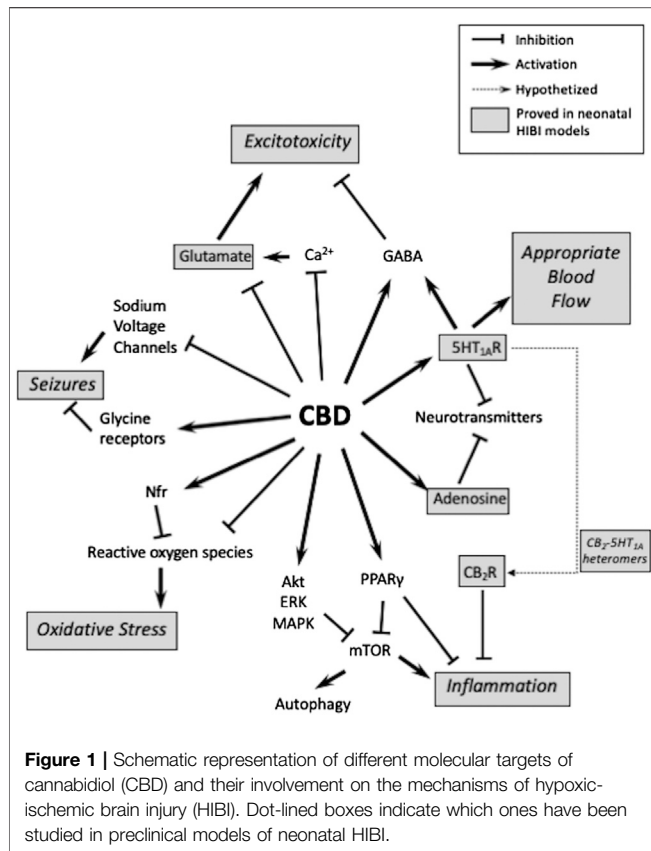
Inhibition
Activation
Hypothetized
Proved in neonatal HIBI models

Excitotoxicity

Glutamate
$Ca^{2+}$
GABA

Appropriate Blood Flow

Sodium Voltage Channels

$5HT_{1A}R$

Seizures

Glycine receptors

CBD

Neurotransmitters

Nfr

Adenosine

Reactive oxygen species

$CB_2R$

$CB_2$-$5HT_{1A}$ heteromers

Akt
ERK
MAPK

PPARγ

Oxidative Stress

mTOR

Inflammation

Autophagy

**Figure 1 |** Schematic representation of different molecular targets of cannabidiol (CBD) and their involvement on the mechanisms of hypoxic-ischemic brain injury (HIBI). Dot-lined boxes indicate which ones have been studied in preclinical models of neonatal HIBI.